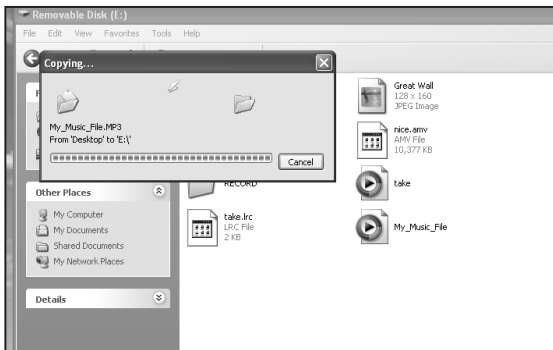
Removable Disk (E:)

File Edit View Favorites Tools Help

Copying...

My_Music_File.MP3
From 'Desktop' to 'E:\'

Cancel

Great Wall
128 x 160
JPEG Image

nice.amv
AMV File
10,377 KB

RECORD

take

Other Places

My Computer
My Documents
Shared Documents
My Network Places

take.lrc
LRC File
2 KB

My_Music_File

Details